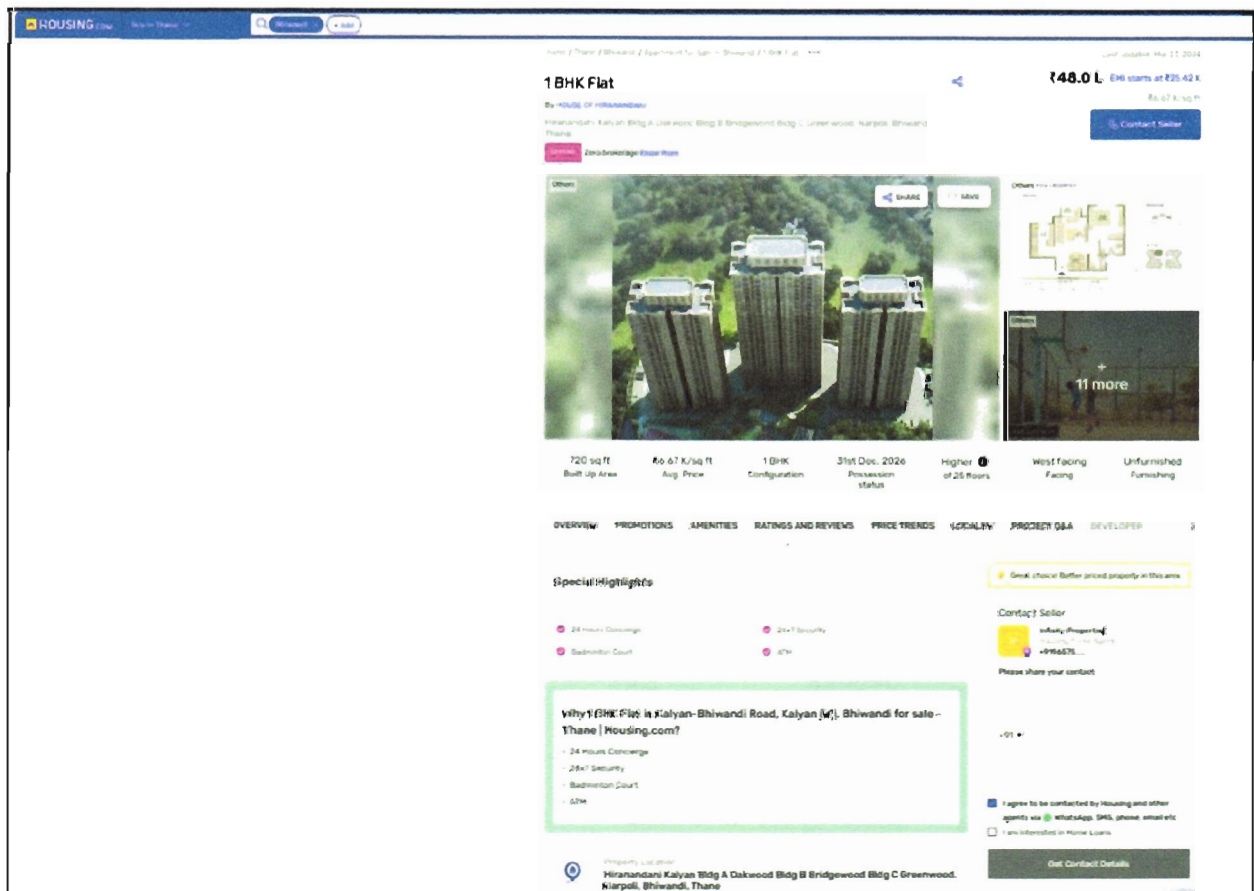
HOUSING.com Buy in Thane Bhiwandi + Add

Home / Thane / Bhiwandi / Apartment for Sale in Bhiwandi / 1 BHK Flat ...

Last updated: Mar 17, 2024

1 BHK Flat

₹48.0 L EMI starts at ₹25.42 K

₹6.67 K/sq ft

By HOUSE OF HIRANANDANI

Hiranandani Kalyan Bldg A Oakwood Bldg B Bridgewood Bldg C Greenwood, Narpoli, Bhiwandi, Thane

Contact Seller

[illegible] Zero brokerage Know More

Others

SHARE SAVE

Others

Others

+ 11 more

720 sq ft Built Up Area

₹6.67 K/sq ft Avg. Price

1 BHK Configuration

31st Dec, 2026 Possession status

Higher of 25 floors

West facing Facing

Unfurnished Furnishing

OVERVIEW PROMOTIONS AMENITIES RATINGS AND REVIEWS PRICE TRENDS LOCALITY PROJECT Q&A DEVELOPER

Special Highlights

24 Hours Concierge

24x7 Security

Badminton Court

ATM

Great choice! Better priced property in this area

Contact Seller

Infinity Properties

+9196675...

Please share your contact

Why 1 BHK Flat in Kalyan-Bhiwandi Road, Kalyan (W), Bhiwandi for sale - Thane | Housing.com?

24 Hours Concierge

24x7 Security

Badminton Court

ATM

+91

I agree to be contacted by Housing and other agents via WhatsApp, SMS, phone, email etc

I am interested in Home Loans

Get Contact Details

Property Location

Hiranandani Kalyan Bldg A Oakwood Bldg B Bridgewood Bldg C Greenwood, Narpoli, Bhiwandi, Thane